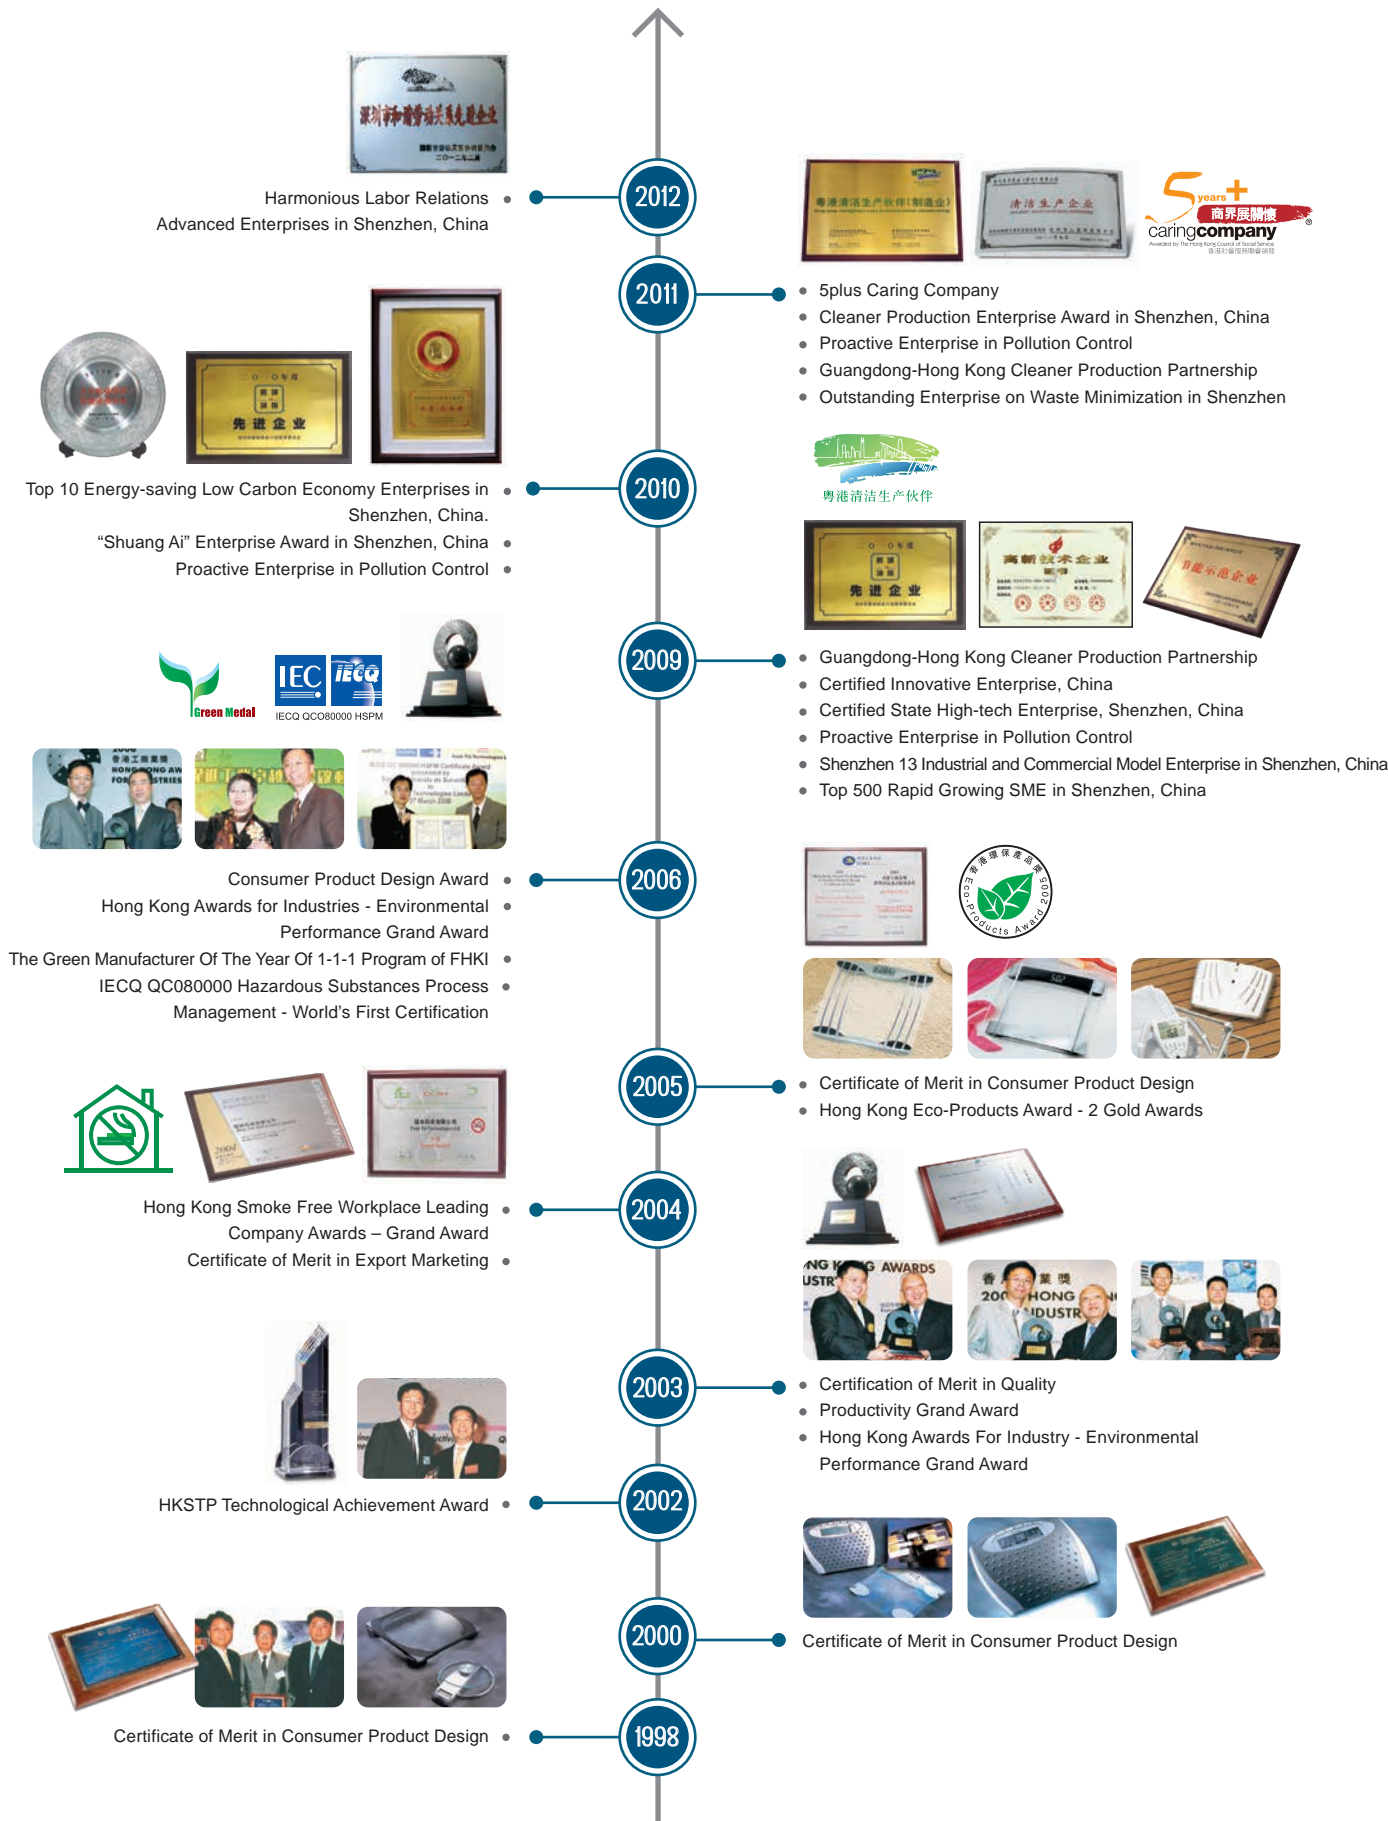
2012

Harmonious Labor Relations Advanced Enterprises in Shenzhen, China

2011

5 years + 商界展關懷 caringcompany

5plus Caring Company
Cleaner Production Enterprise Award in Shenzhen, China
Proactive Enterprise in Pollution Control
Guangdong-Hong Kong Cleaner Production Partnership
Outstanding Enterprise on Waste Minimization in Shenzhen

先 进 企 业

2010

Top 10 Energy-saving Low Carbon Economy Enterprises in Shenzhen, China.
"Shuang Ai" Enterprise Award in Shenzhen, China
Proactive Enterprise in Pollution Control

粤港清洁生产伙伴

先 进 企 业

高新技术企业

2009

Green Medal

IEC IECQ
IECQ QC080000 HSPM

Guangdong-Hong Kong Cleaner Production Partnership
Certified Innovative Enterprise, China
Certified State High-tech Enterprise, Shenzhen, China
Proactive Enterprise in Pollution Control
Shenzhen 13 Industrial and Commercial Model Enterprise in Shenzhen, China
Top 500 Rapid Growing SME in Shenzhen, China

2006

Consumer Product Design Award
Hong Kong Awards for Industries - Environmental Performance Grand Award
The Green Manufacturer Of The Year Of 1-1-1 Program of FHKI
IECQ QC080000 Hazardous Substances Process Management - World's First Certification

Eco-Products Award 2005

2005

Certificate of Merit in Consumer Product Design
Hong Kong Eco-Products Award - 2 Gold Awards

2004

Hong Kong Smoke Free Workplace Leading Company Awards – Grand Award
Certificate of Merit in Export Marketing

AWARDS

2003

Certification of Merit in Quality
Productivity Grand Award
Hong Kong Awards For Industry - Environmental Performance Grand Award

2002

HKSTP Technological Achievement Award

2000

Certificate of Merit in Consumer Product Design

1998

Certificate of Merit in Consumer Product Design